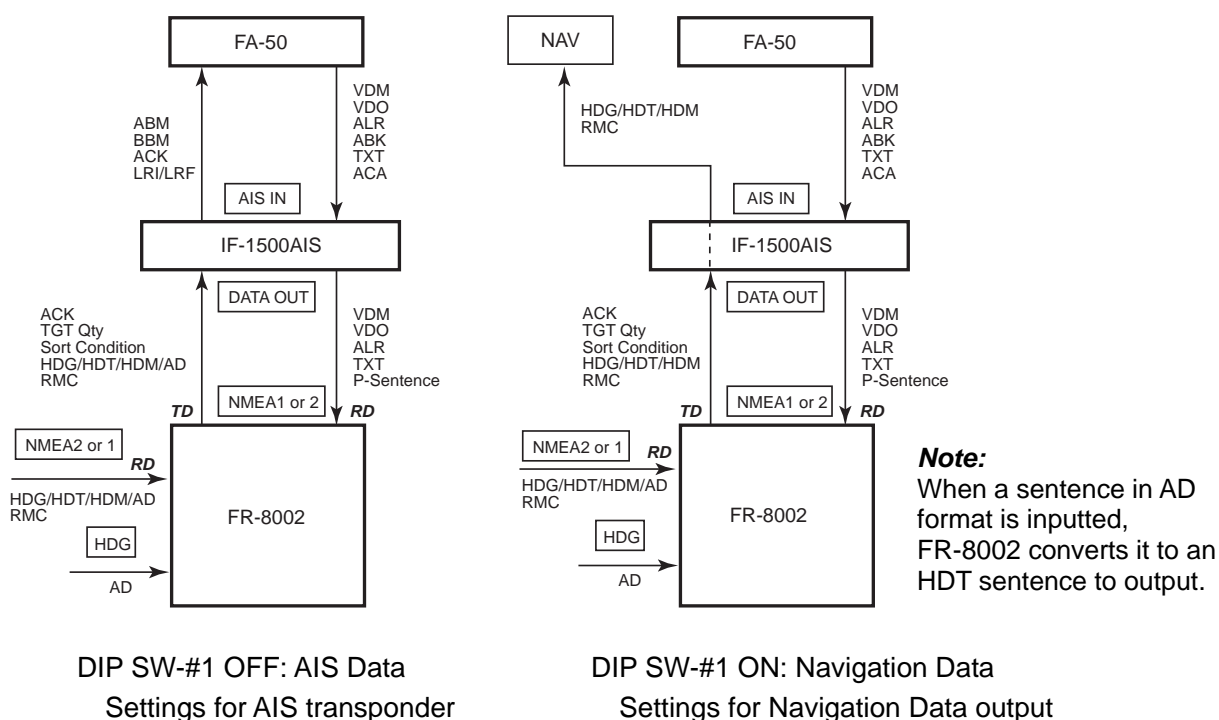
FA-50

ABM
BBM
ACK
LRI/LRF

VDM
VDO
ALR
ABK
TXT
ACA

AIS IN

IF-1500AIS

DATA OUT

ACK
TGT Qty
Sort Condition
HDG/HDT/HDM/AD
RMC

VDM
VDO
ALR
TXT
P-Sentence

NMEA1 or 2

TD

RD

NMEA2 or 1

RD

HDG/HDT/HDM/AD
RMC

FR-8002

HDG

AD

DIP SW-#1 OFF: AIS Data
Settings for AIS transponder

NAV

FA-50

HDG/HDT/HDM
RMC

VDM
VDO
ALR
ABK
TXT
ACA

AIS IN

IF-1500AIS

DATA OUT

ACK
TGT Qty
Sort Condition
HDG/HDT/HDM
RMC

VDM
VDO
ALR
TXT
P-Sentence

NMEA1 or 2

TD

RD

NMEA2 or 1

RD

HDG/HDT/HDM/AD
RMC

FR-8002

HDG

AD

DIP SW-#1 ON: Navigation Data
Settings for Navigation Data output

Note:
When a sentence in AD format is inputted, FR-8002 converts it to an HDT sentence to output.